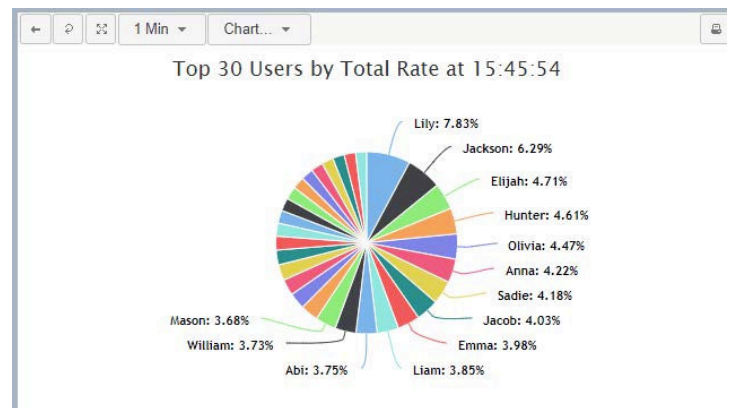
← ⟳ ⛶ 1 Min ▾ Chart... ▾

Top 30 Users by Total Rate at 15:45:54

Lily: 7.83%
Jackson: 6.29%
Elijah: 4.71%
Hunter: 4.61%
Olivia: 4.47%
Anna: 4.22%
Sadie: 4.18%
Jacob: 4.03%
Emma: 3.98%
Liam: 3.85%
Abi: 3.75%
William: 3.73%
Mason: 3.68%